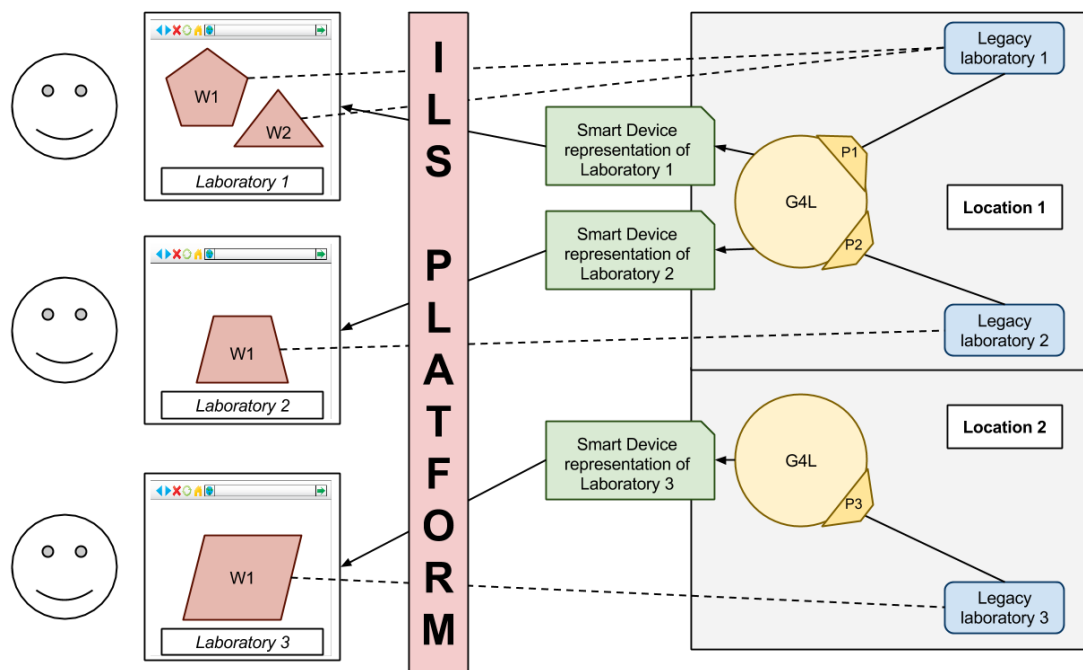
W1

W2

Laboratory 1

W1

Laboratory 2

W1

Laboratory 3

I L S P L A T F O R M

Smart Device representation of Laboratory 1

Smart Device representation of Laboratory 2

Smart Device representation of Laboratory 3

Legacy laboratory 1

P1

G4L

P2

Location 1

Legacy laboratory 2

Location 2

G4L

P3

Legacy laboratory 3